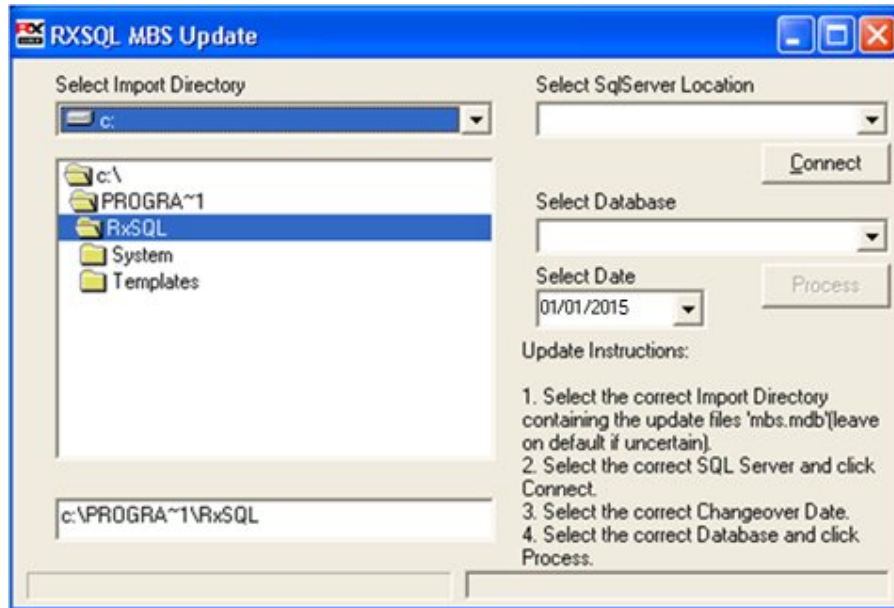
RXSQL MBS Update

Select Import Directory

c:

c:\
PROGRA~1
RxSQL
System
Templates

c:\PROGRA~1\RxSQL

Select SqlServer Location

Connect

Select Database

Select Date

01/01/2015

Process

Update Instructions:

1. Select the correct Import Directory containing the update files 'mbs.mdb'(leave on default if uncertain).
2. Select the correct SQL Server and click Connect.
3. Select the correct Changeover Date.
4. Select the correct Database and click Process.